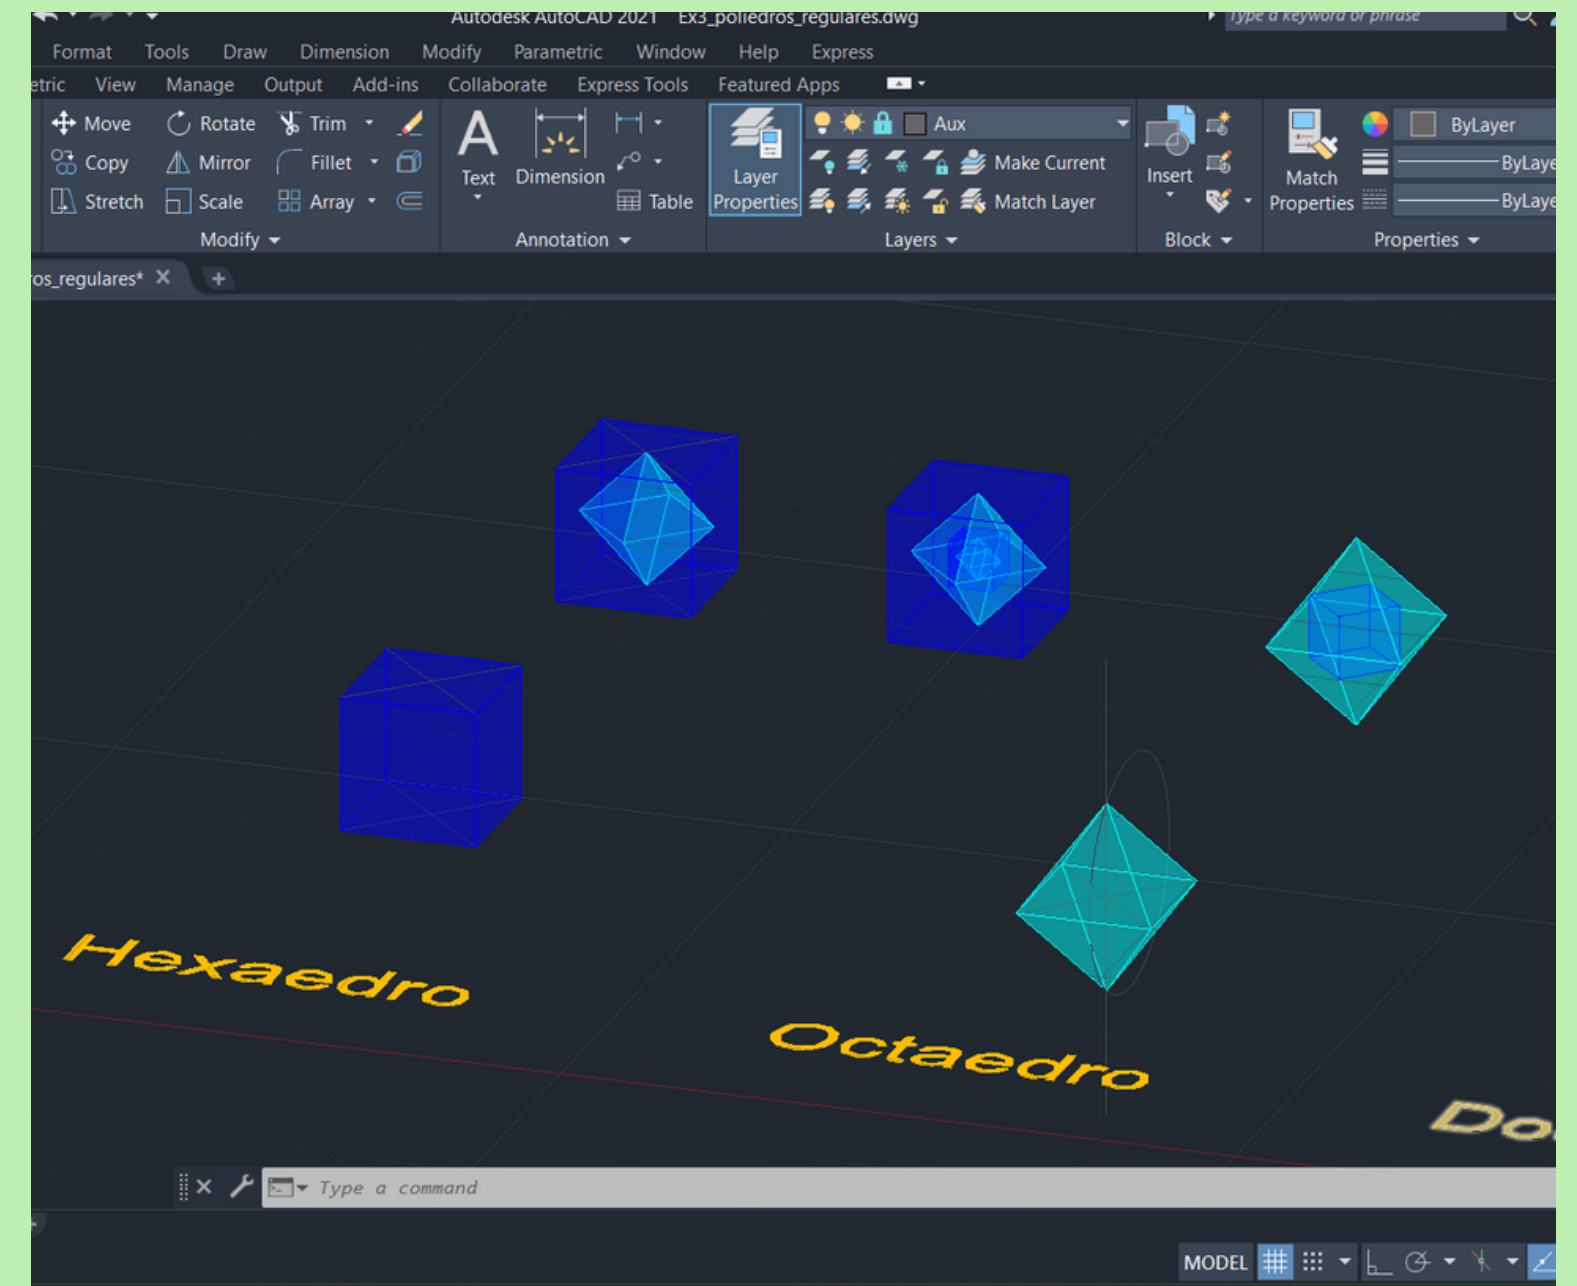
Autodesk AutoCAD 2021 Ex3_poliedros_regulares.dwg

Type a keyword or phrase

Format Tools Draw Dimension Modify Parametric Window Help Express

etric View Manage Output Add-ins Collaborate Express Tools Featured Apps

Move Rotate Trim
Copy Mirror Fillet
Stretch Scale Array
Modify

Text Dimension Table
Annotation

Layer Properties
Aux
Make Current
Match Layer
Layers

Insert
Block

Match Properties
ByLayer
ByLaye
ByLaye
Properties

os_regulares*

Hexaedro

Octaedro

Do

Type a command

MODEL